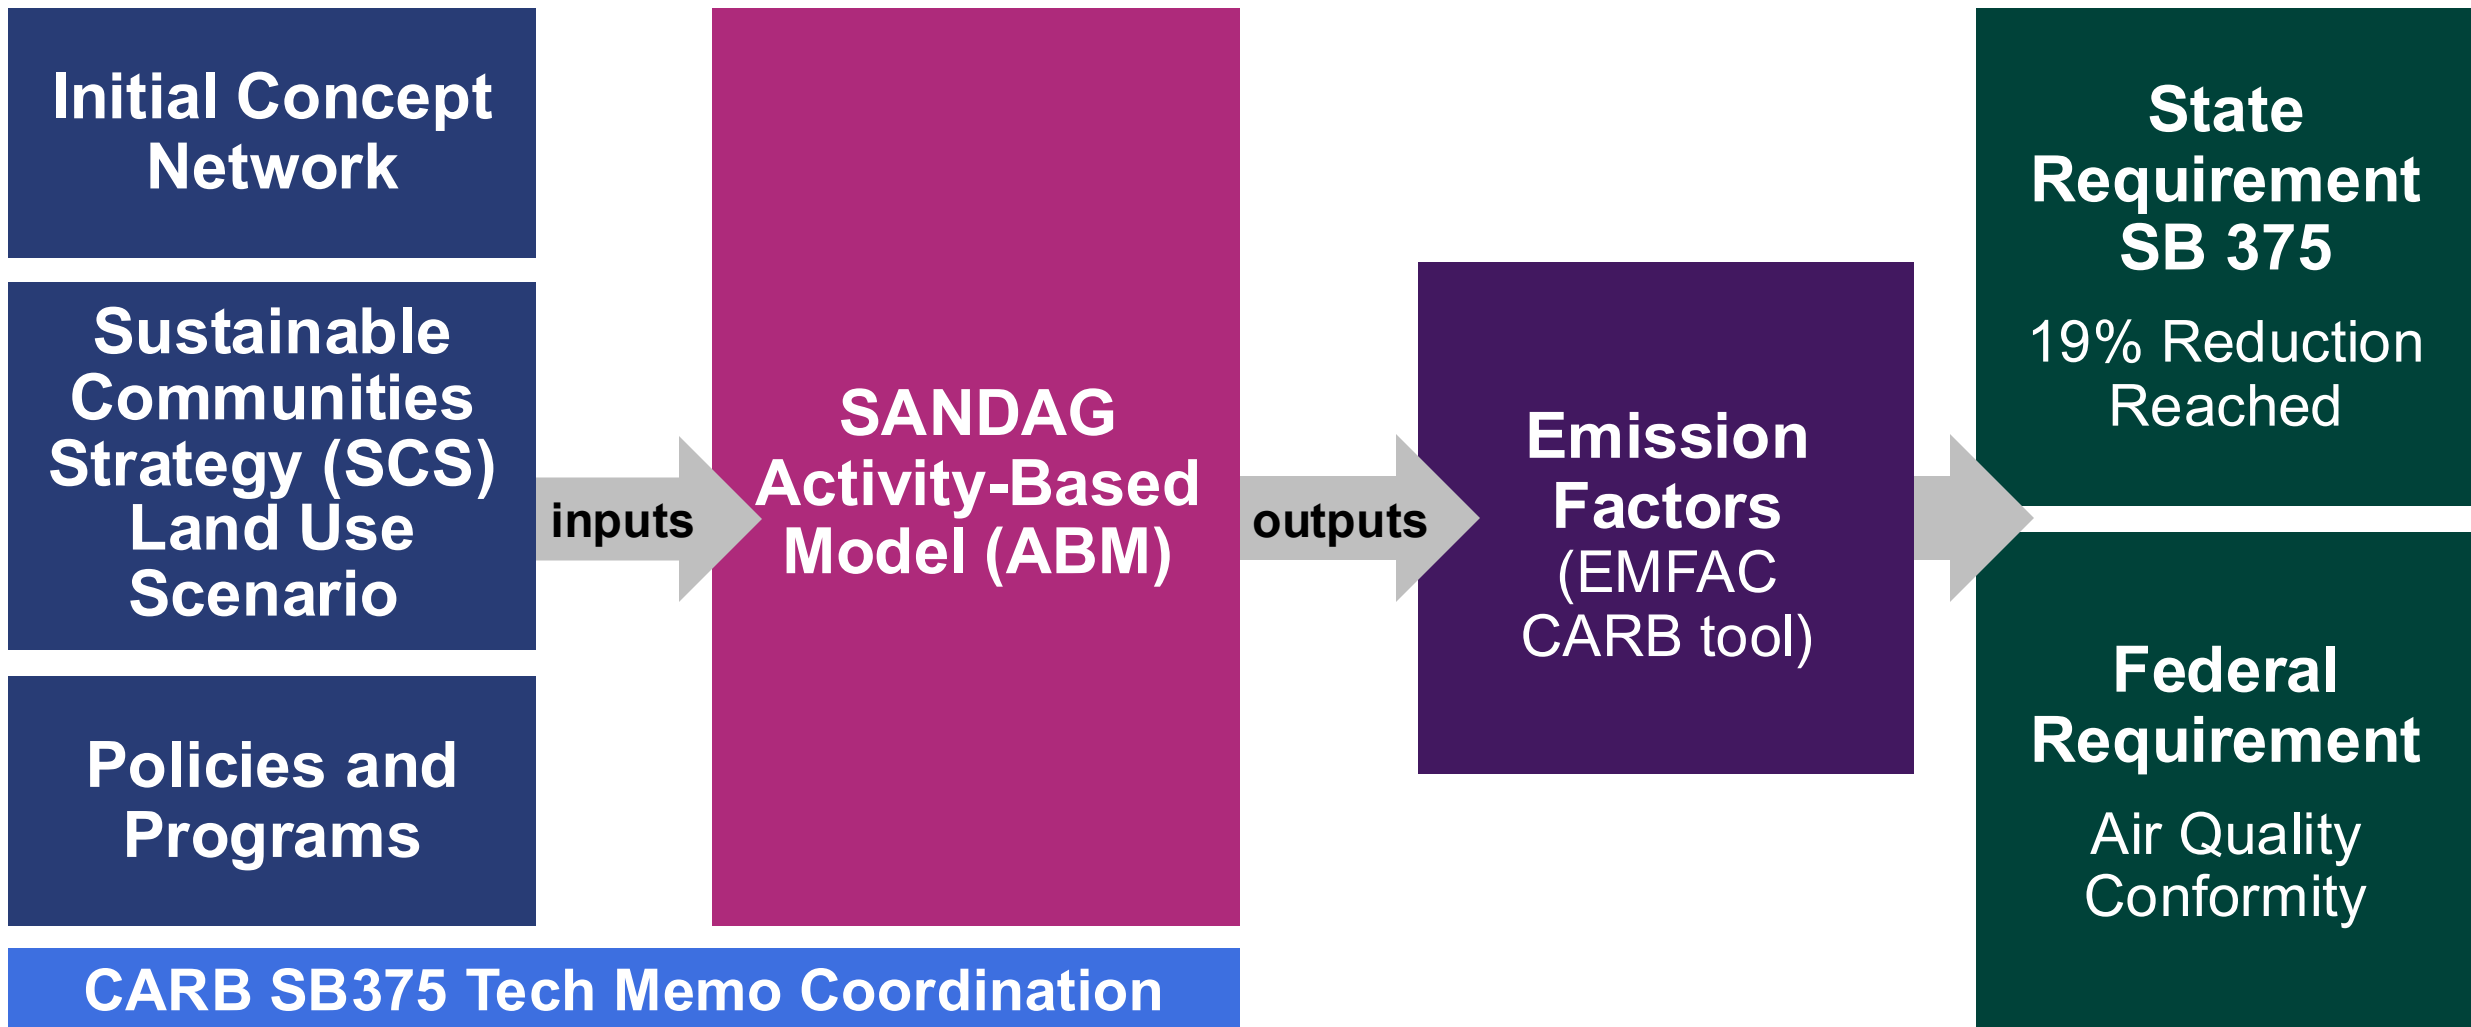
Initial Concept Network

Sustainable Communities Strategy (SCS) Land Use Scenario

Policies and Programs

inputs

SANDAG Activity-Based Model (ABM)

outputs

Emission Factors (EMFAC CARB tool)

State Requirement SB 375

19% Reduction Reached

Federal Requirement

Air Quality Conformity

CARB SB375 Tech Memo Coordination